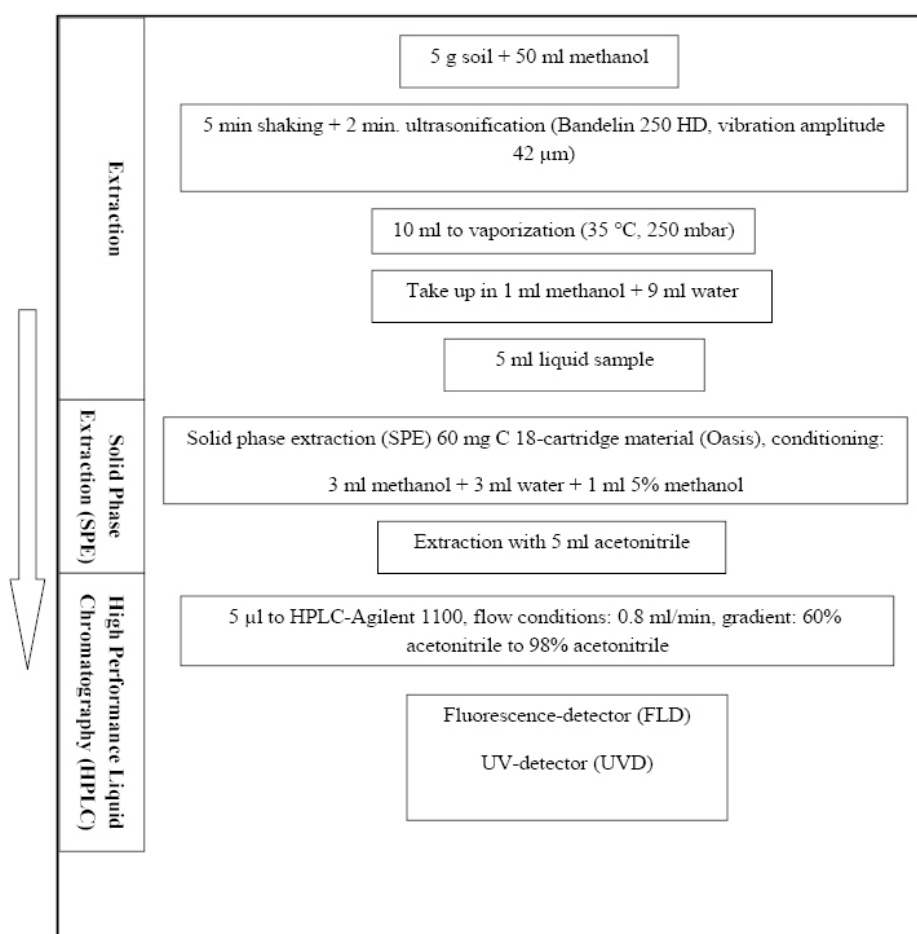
Extraction

5 g soil + 50 ml methanol

5 min shaking + 2 min. ultrasonification (Bandelin 250 HD, vibration amplitude 42 µm)

10 ml to vaporization (35 °C, 250 mbar)

Take up in 1 ml methanol + 9 ml water

5 ml liquid sample

Solid Phase Extraction (SPE)

Solid phase extraction (SPE) 60 mg C 18-cartridge material (Oasis), conditioning:

3 ml methanol + 3 ml water + 1 ml 5% methanol

Extraction with 5 ml acetonitrile

High Performance Liquid Chromatography (HPLC)

5 µl to HPLC-Agilent 1100, flow conditions: 0.8 ml/min, gradient: 60% acetonitrile to 98% acetonitrile

Fluorescence-detector (FLD)

UV-detector (UVD)